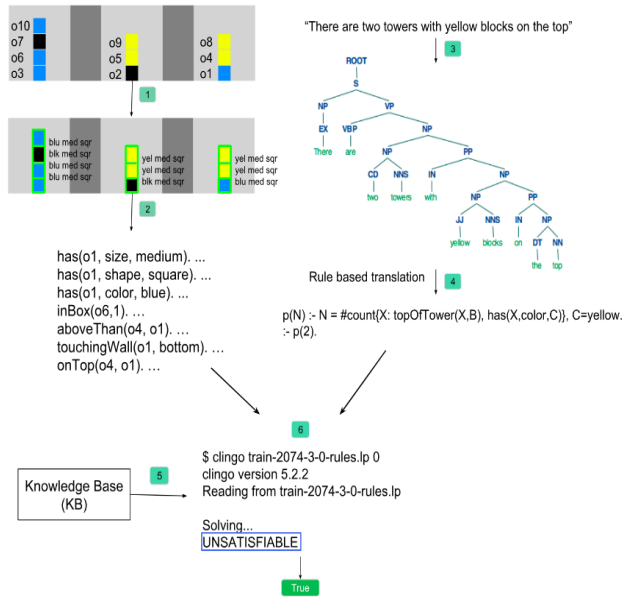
o10
o7
o6
o3

o9
o5
o2

o8
o4
o1

1

blu med sqr
blk med sqr
blu med sqr
blu med sqr

yel med sqr
yel med sqr
blk med sqr

yel med sqr
yel med sqr
blu med sqr

2

has(o1, size, medium). ...
has(o1, shape, square). ...
has(o1, color, blue). ...
inBox(o6,1). ...
aboveThan(o4, o1). ...
touchingWall(o1, bottom). ...
onTop(o4, o1). ...

"There are two towers with yellow blocks on the top"

3

ROOT
S
NP
VP
EX
There
VBP
are
NP
NP
PP
CD
two
NNS
towers
IN
with
NP
NP
PP
JJ
yellow
NNS
blocks
IN
on
NP
DT
the
NN
top

Rule based translation

4

p(N) :- N = #count{X: topOfTower(X,B), has(X,color,C)}, C=yellow.
:- p(2).

6

Knowledge Base
(KB)

5

$ clingo train-2074-3-0-rules.lp 0
clingo version 5.2.2
Reading from train-2074-3-0-rules.lp

Solving...
UNSATISFIABLE

True